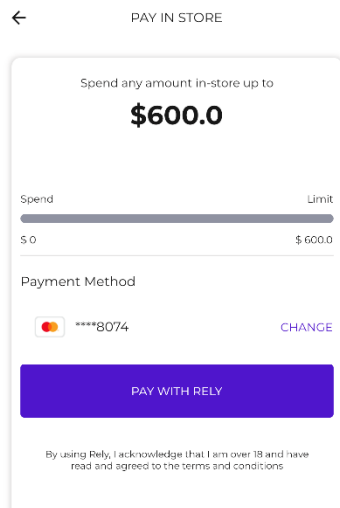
PAY IN STORE

Spend any amount in-store up to

$600.0

Spend

Limit

$ 0

$ 600.0

Payment Method

****8074

CHANGE

PAY WITH RELY

By using Rely, I acknowledge that I am over 18 and have read and agreed to the terms and conditions